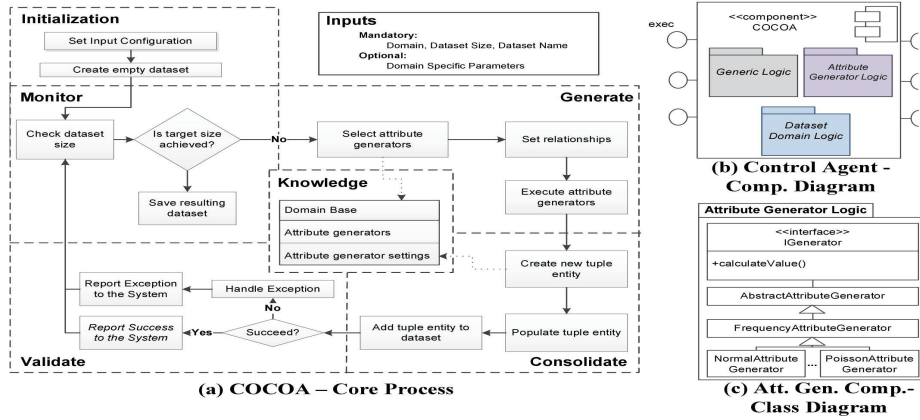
Initialization

Set Input Configuration

Create empty dataset

Inputs

Mandatory:
Domain, Dataset Size, Dataset Name
Optional:
Domain Specific Parameters

Monitor

Generate

Check dataset size

Is target size achieved?

No

Select attribute generators

Set relationships

Save resulting dataset

Knowledge

Domain Base

Attribute generators

Attribute generator settings

Execute attribute generators

Create new tuple entity

Report Exception to the System

Handle Exception

No

Report Success to the System

Yes

Succeed?

Add tuple entity to dataset

Populate tuple entity

Validate

Consolidate

(a) COCOA – Core Process

exec

<<component>>
COCOA

Generic Logic

Attribute Generator Logic

Dataset Domain Logic

(b) Control Agent - Comp. Diagram

Attribute Generator Logic

<<interface>>
IGenerator

+calculateValue()

AbstractAttributeGenerator

FrequencyAttributeGenerator

NormalAttribute Generator

...

PoissonAttribute Generator

(c) Att. Gen. Comp.- Class Diagram